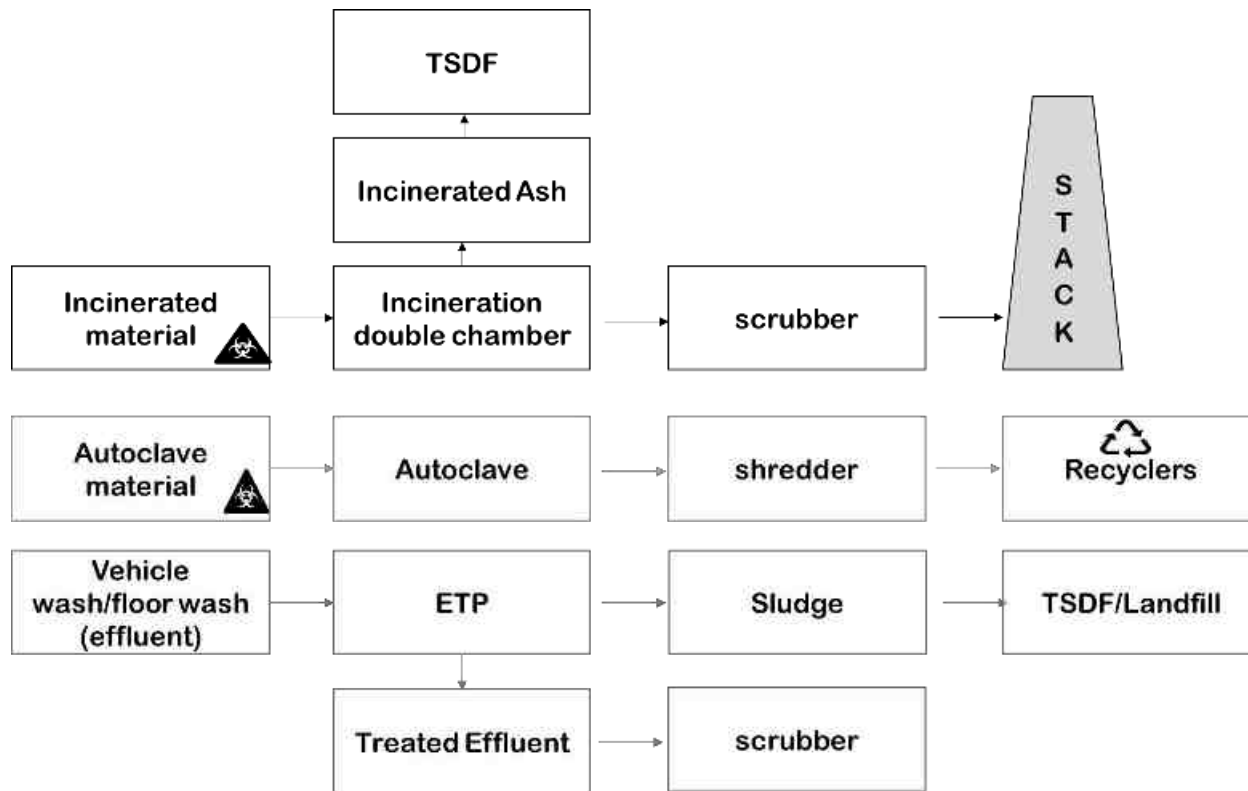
TSDF

Incinerated Ash

Incinerated material

Incineration double chamber

scrubber

STACK

Autoclave material

Autoclave

shredder

Recyclers

Vehicle wash/floor wash (effluent)

ETP

Sludge

TSDF/Landfill

Treated Effluent

scrubber